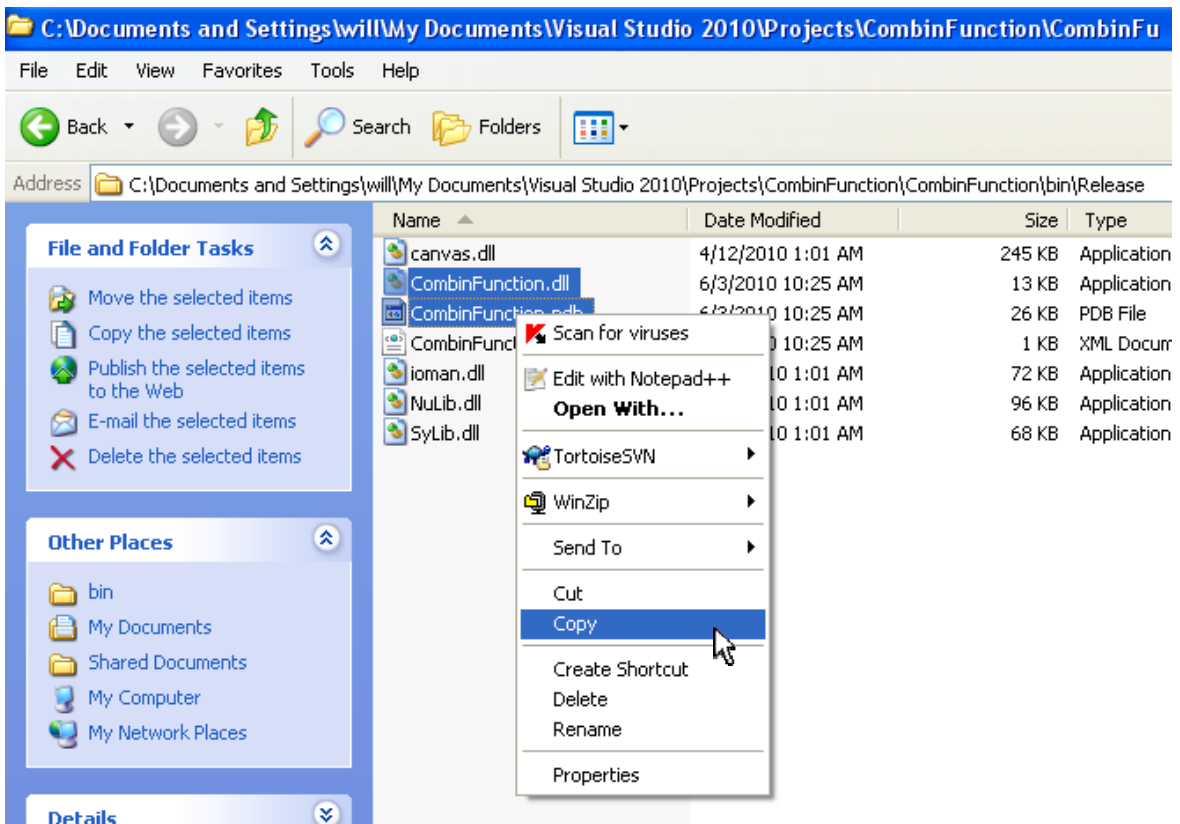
C:\Documents and Settings\will\My Documents\Visual Studio 2010\Projects\CombinFunction\CombinFu

File Edit View Favorites Tools Help

Back Search Folders

Address C:\Documents and Settings\will\My Documents\Visual Studio 2010\Projects\CombinFunction\CombinFunction\bin\Release

File and Folder Tasks

Move the selected items
Copy the selected items
Publish the selected items to the Web
E-mail the selected items
Delete the selected items

Other Places

bin
My Documents
Shared Documents
My Computer
My Network Places

Details

| Name | Date Modified | Size | Type |
|---|---|---|---|
| canvas.dll | 4/12/2010 1:01 AM | 245 KB | Application |
| CombinFunction.dll | 6/3/2010 10:25 AM | 13 KB | Application |
| CombinFunction.pdb | 6/3/2010 10:25 AM | 26 KB | PDB File |
| CombinFunct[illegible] | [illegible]0 10:25 AM | 1 KB | XML Docum |
| ioman.dll | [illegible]10 1:01 AM | 72 KB | Application |
| NuLib.dll | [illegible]10 1:01 AM | 96 KB | Application |
| SyLib.dll | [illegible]10 1:01 AM | 68 KB | Application |

Scan for viruses
Edit with Notepad++
Open With...
TortoiseSVN
WinZip
Send To
Cut
Copy
Create Shortcut
Delete
Rename
Properties